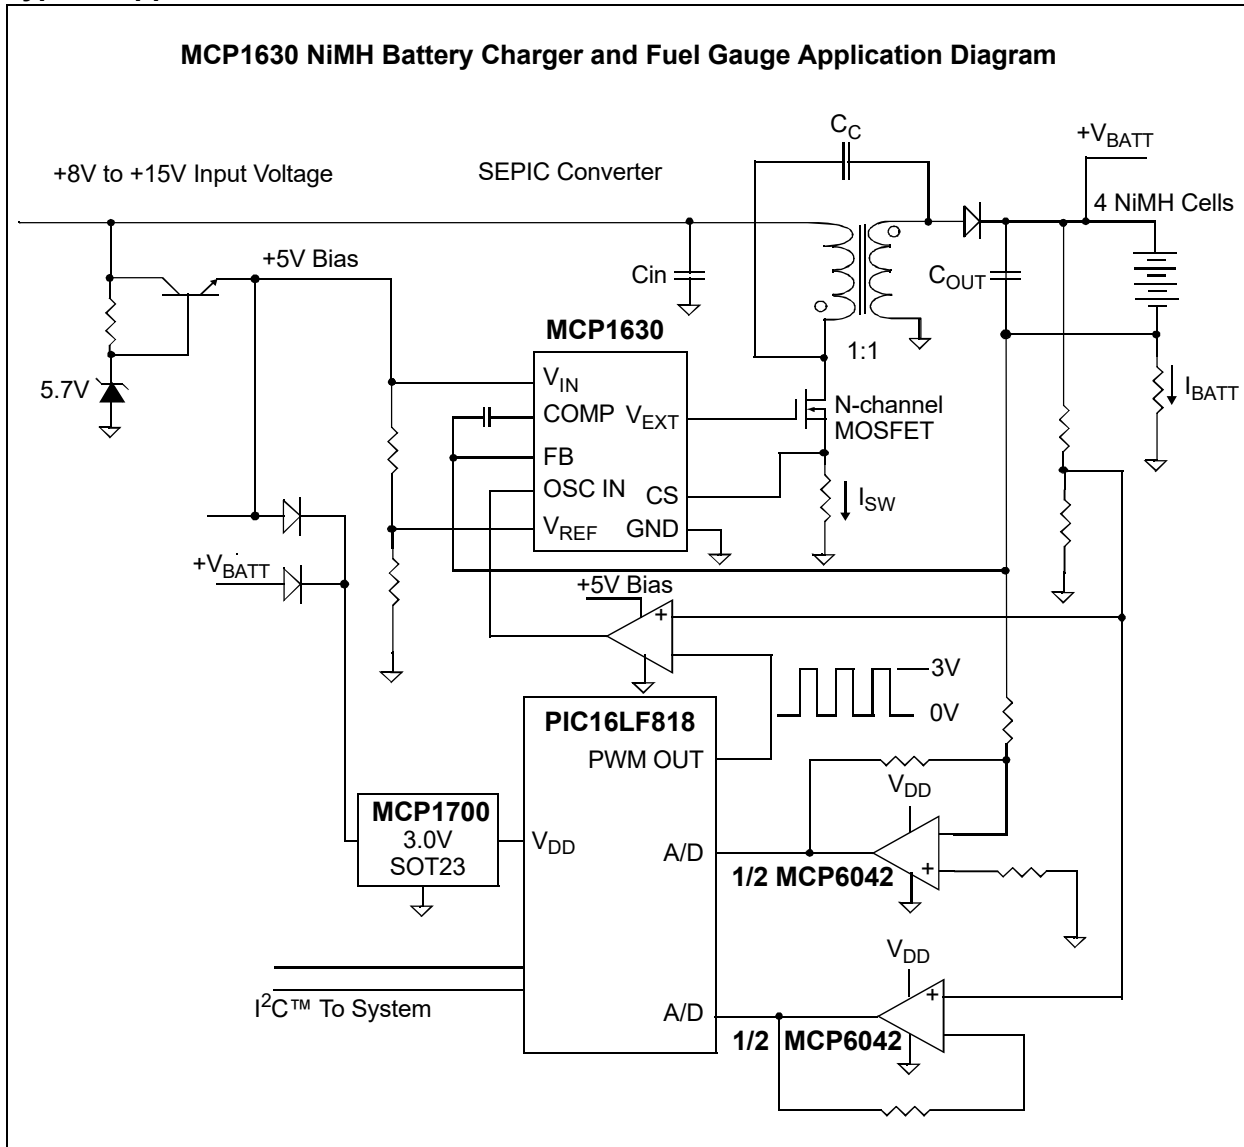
MCP1630 NiMH Battery Charger and Fuel Gauge Application Diagram

$C_C$

$+V_{BATT}$

+8V to +15V Input Voltage

SEPIC Converter

4 NiMH Cells

+5V Bias

Cin

$C_{OUT}$

MCP1630

1:1

$V_{IN}$

5.7V

COMP

$V_{EXT}$

N-channel MOSFET

$I_{BATT}$

FB

OSC IN

CS

$I_{SW}$

$V_{REF}$

GND

$+V_{BATT}$

+5V Bias

+

3V

0V

PIC16LF818

PWM OUT

$V_{DD}$

MCP1700

3.0V

SOT23

$V_{DD}$

A/D

1/2 MCP6042

+

$V_{DD}$

+

$I^2C$™ To System

A/D

1/2 MCP6042